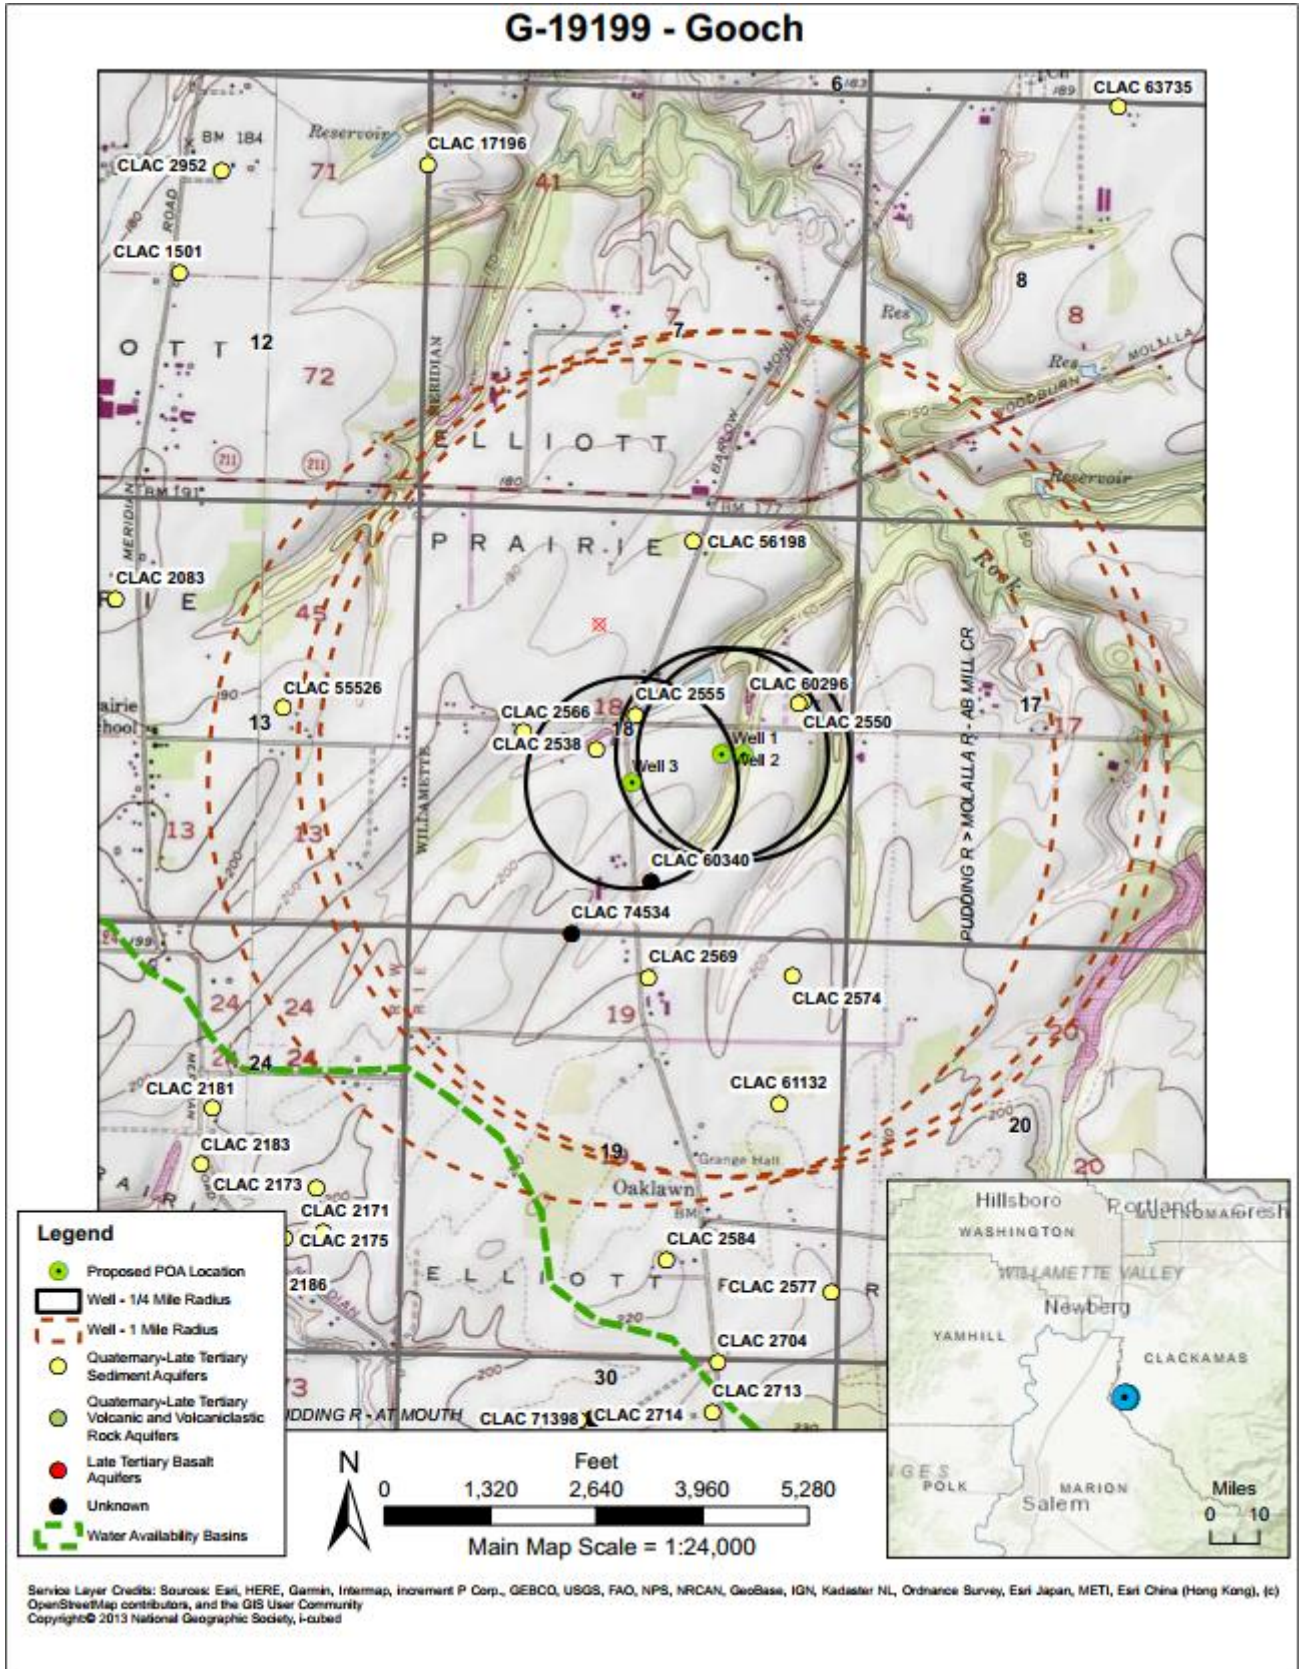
G-19199 - Gooch

6
CLAC 63735
BM 184
Reservoir
CLAC 17196
CLAC 2952
71
41
ROAD
CLAC 1501
8
8
Res
O T T 12
7
72
Res
MOLALLA
MERIDIAN
WOODBURN
ELLIOTT
BARLOW
211
211
BM 191
180
177
Reservoir
MERIDIAN
PRAIRIE
CLAC 56198
CLAC 2083
Rock
E
45
PUDDING R > MOLALLA R - AB MILL CR
CLAC 55526
CLAC 2555
CLAC 60296
CLAC 2566
18
17
17
13
CLAC 2550
18
Well 1
CLAC 2538
Well 2
Well 3
WILLAMETTE
13
13
CLAC 60340
CLAC 74534
CLAC 2569
CLAC 2574
24
24
19
24
24
20
CLAC 61132
CLAC 2181
20
CLAC 2183
19
Grange Hall
20
CLAC 2173
Oaklawn
CLAC 2171
CLAC 2175
CLAC 2584
2186
ELLIOTT
CLAC 2577
R
CLAC 2704
30
CLAC 2713
PUDDING R - AT MOUTH
CLAC 71398
CLAC 2714
73

Legend
Proposed POA Location
Well - 1/4 Mile Radius
Well - 1 Mile Radius
Quaternary-Late Tertiary Sediment Aquifers
Quaternary-Late Tertiary Volcanic and Volcaniclastic Rock Aquifers
Late Tertiary Basalt Aquifers
Unknown
Water Availability Basins

N
Feet
0 1,320 2,640 3,960 5,280
Main Map Scale = 1:24,000

Hillsboro
Portland
WASHINGTON
WILLAMETTE VALLEY
Newberg
YAMHILL
CLACKAMAS
POLK
MARION
Salem
Miles
0 10

Service Layer Credits: Sources: Esri, HERE, Garmin, Intermap, increment P Corp., GEBCO, USGS, FAO, NPS, NRCAN, GeoBase, IGN, Kadaster NL, Ordnance Survey, Esri Japan, METI, Esri China (Hong Kong), (c) OpenStreetMap contributors, and the GIS User Community
Copyright© 2013 National Geographic Society, i-cubed